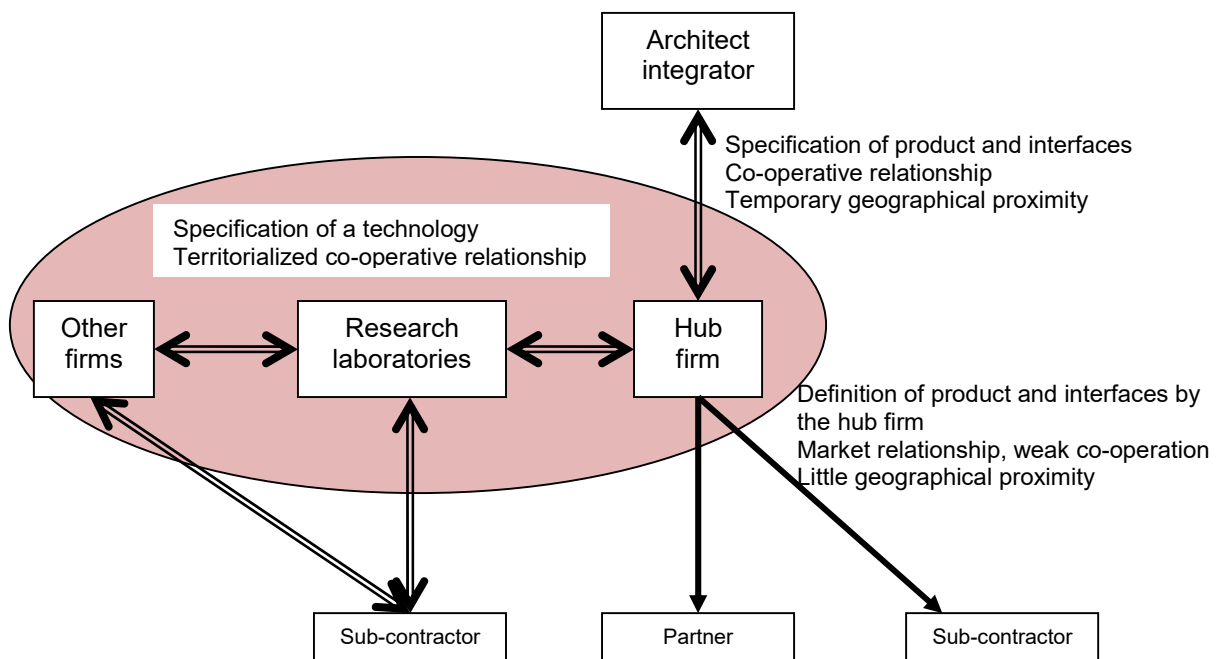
Architect integrator

Specification of product and interfaces
Co-operative relationship
Temporary geographical proximity

Specification of a technology
Territorialized co-operative relationship

Other firms

Research laboratories

Hub firm

Definition of product and interfaces by the hub firm
Market relationship, weak co-operation
Little geographical proximity

Sub-contractor

Partner

Sub-contractor